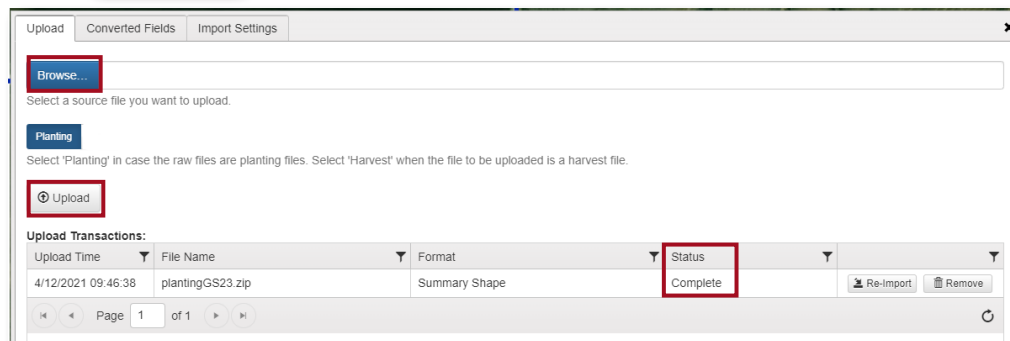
Upload | Converted Fields | Import Settings

Browse...

Select a source file you want to upload.

Planting

Select 'Planting' in case the raw files are planting files. Select 'Harvest' when the file to be uploaded is a harvest file.

Upload

Upload Transactions:

| Upload Time | File Name | Format | Status | |
|---|---|---|---|---|
| 4/12/2021 09:46:38 | plantingGS23.zip | Summary Shape | Complete | Re-Import Remove |

Page 1 of 1